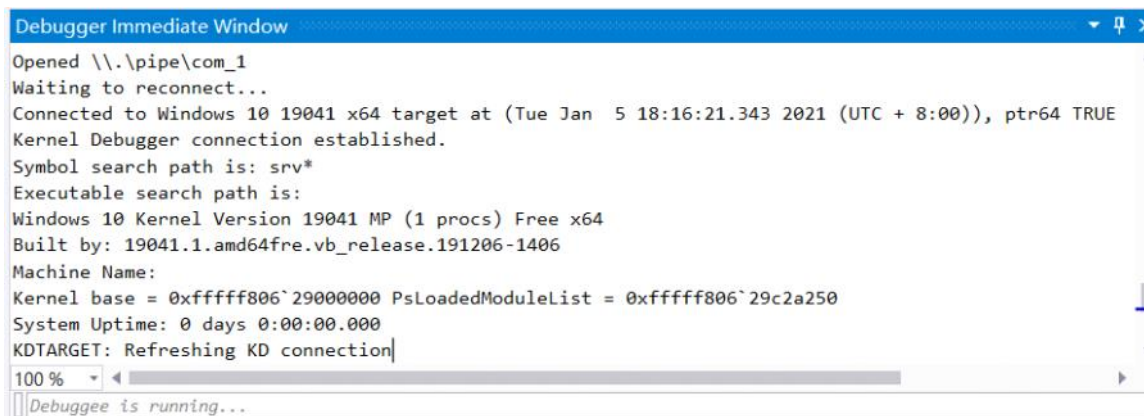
Debugger Immediate Window

Opened \\.\pipe\com_1
Waiting to reconnect...
Connected to Windows 10 19041 x64 target at (Tue Jan 5 18:16:21.343 2021 (UTC + 8:00)), ptr64 TRUE
Kernel Debugger connection established.
Symbol search path is: srv*
Executable search path is:
Windows 10 Kernel Version 19041 MP (1 procs) Free x64
Built by: 19041.1.amd64fre.vb_release.191206-1406
Machine Name:
Kernel base = 0xfffff806`29000000 PsLoadedModuleList = 0xfffff806`29c2a250
System Uptime: 0 days 0:00:00.000
KDTARGET: Refreshing KD connection

100 %

Debuggee is running...